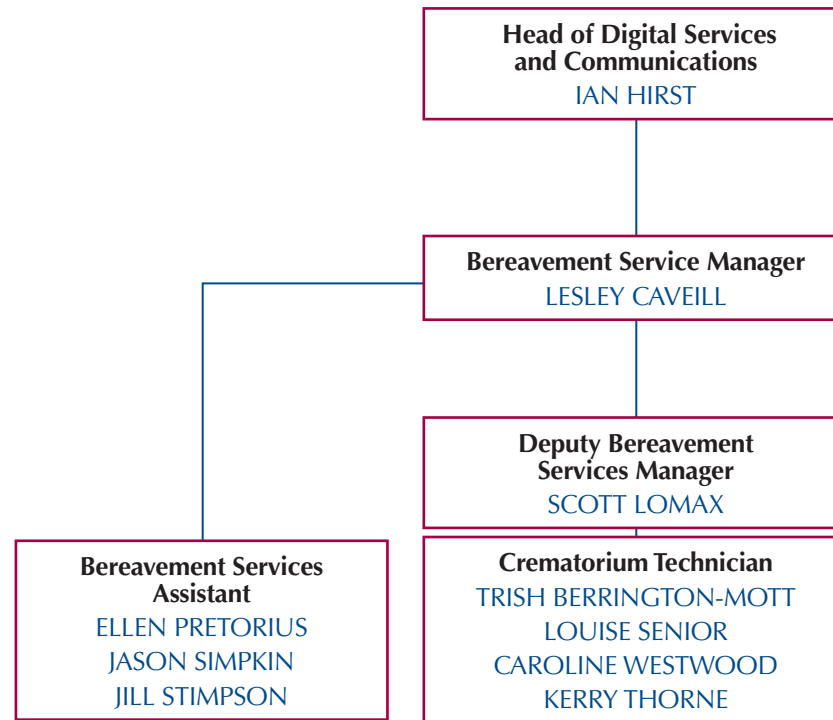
Head of Digital Services and Communications
IAN HIRST

Bereavement Service Manager
LESLEY CAVEILL

Deputy Bereavement Services Manager
SCOTT LOMAX

Bereavement Services Assistant
ELLEN PRETORIUS
JASON SIMPKIN
JILL STIMPSON

Crematorium Technician
TRISH BERRINGTON-MOTT
LOUISE SENIOR
CAROLINE WESTWOOD
KERRY THORNE